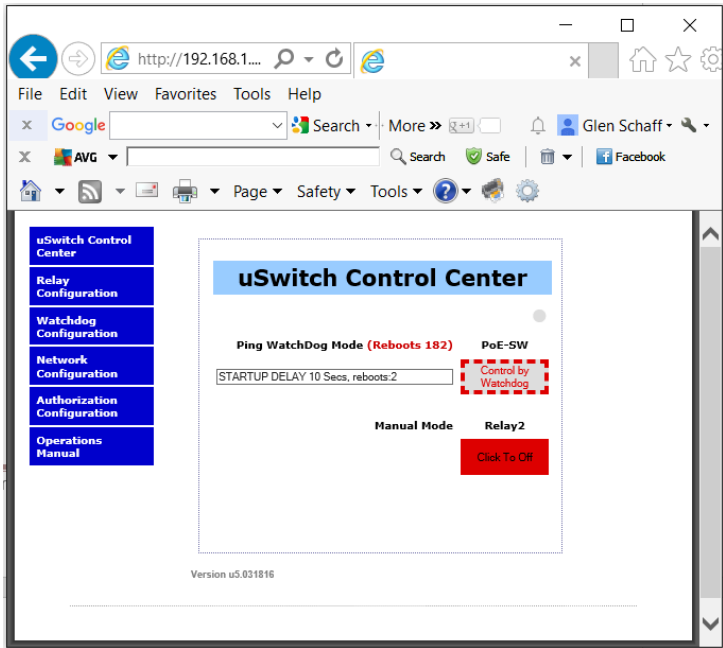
http://192.168.1....

File Edit View Favorites Tools Help

Google Search More » Glen Schaff

AVG Search Safe Facebook

Page Safety Tools

uSwitch Control Center

Relay Configuration

Watchdog Configuration

Network Configuration

Authorization Configuration

Operations Manual

uSwitch Control Center

Ping WatchDog Mode (Reboots 182) PoE-SW

STARTUP DELAY 10 Secs, reboots:2

Control by Watchdog

Manual Mode Relay2

Click To Off

Version u5.031816